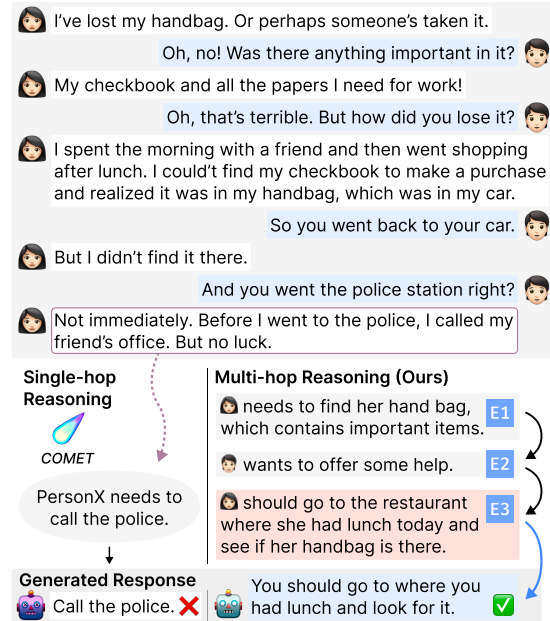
I've lost my handbag. Or perhaps someone's taken it.

Oh, no! Was there anything important in it?

My checkbook and all the papers I need for work!

Oh, that's terrible. But how did you lose it?

I spent the morning with a friend and then went shopping after lunch. I couldn't find my checkbook to make a purchase and realized it was in my handbag, which was in my car.

So you went back to your car.

But I didn't find it there.

And you went the police station right?

Not immediately. Before I went to the police, I called my friend's office. But no luck.

Single-hop Reasoning

COMET

PersonX needs to call the police.

Multi-hop Reasoning (Ours)

needs to find her hand bag, which contains important items. E1

wants to offer some help. E2

should go to the restaurant where she had lunch today and see if her handbag is there. E3

Generated Response

Call the police.

You should go to where you had lunch and look for it.